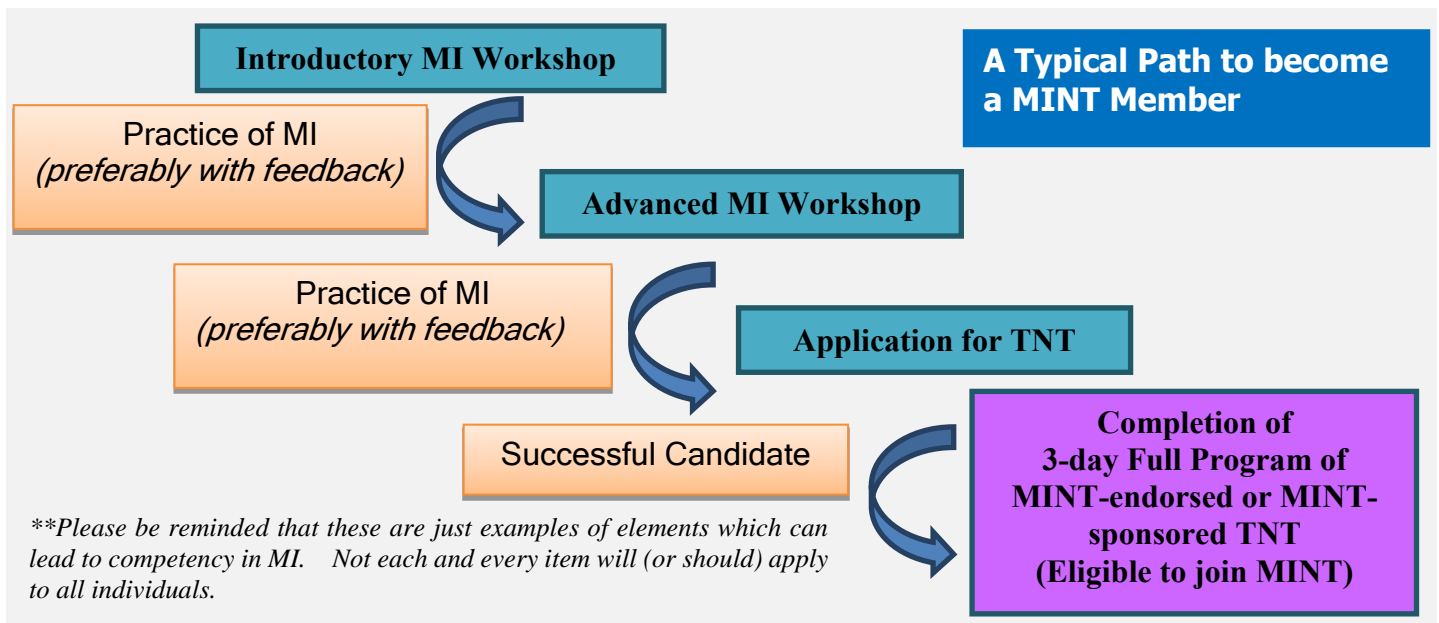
Introductory MI Workshop

A Typical Path to become a MINT Member

Practice of MI
*(preferably with feedback)*

Advanced MI Workshop

Practice of MI
*(preferably with feedback)*

Application for TNT

Successful Candidate

Completion of
3-day Full Program of
MINT-endorsed or MINT-sponsored TNT
(Eligible to join MINT)

*\*\*Please be reminded that these are just examples of elements which can lead to competency in MI. Not each and every item will (or should) apply to all individuals.*